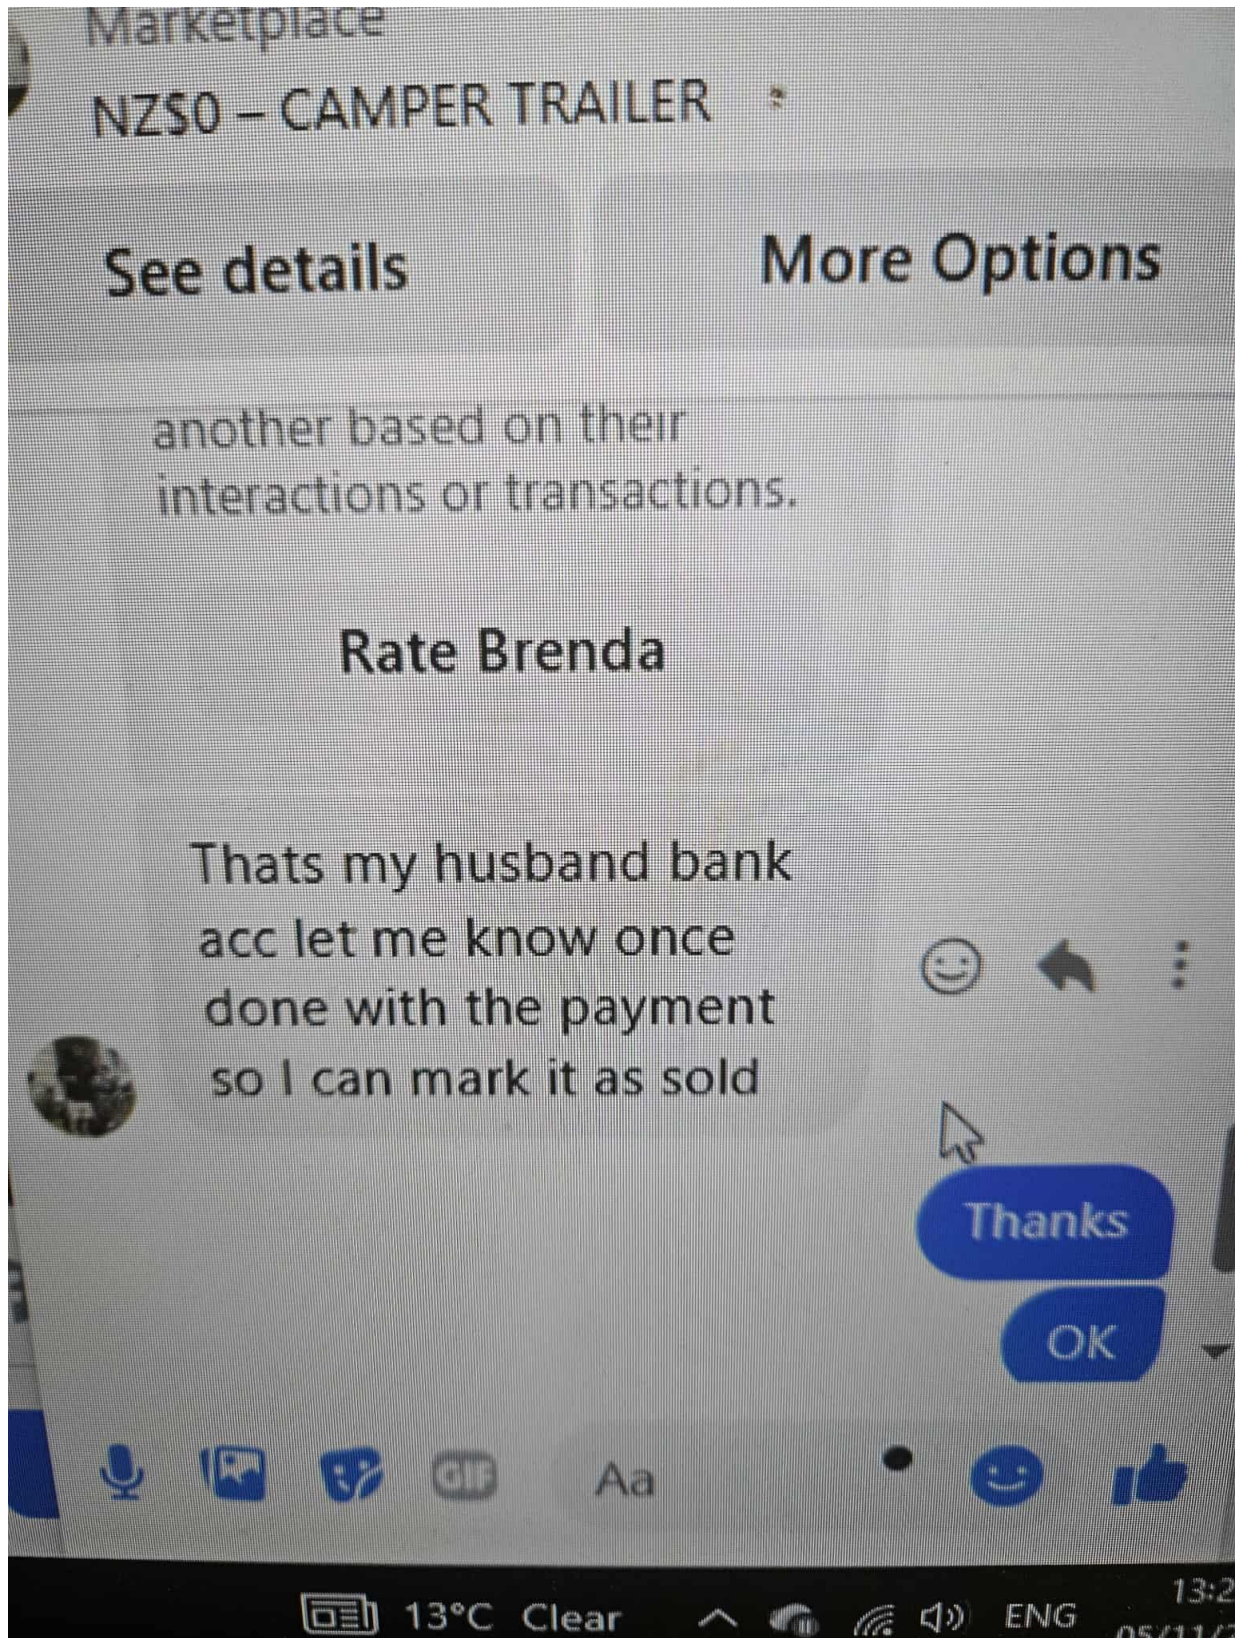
Marketplace
NZ50 – CAMPER TRAILER

See details
More Options

another based on their interactions or transactions.

Rate Brenda

Thats my husband bank acc let me know once done with the payment so I can mark it as sold

Thanks
OK

GIF
Aa

13°C Clear
ENG
13:2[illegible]
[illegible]